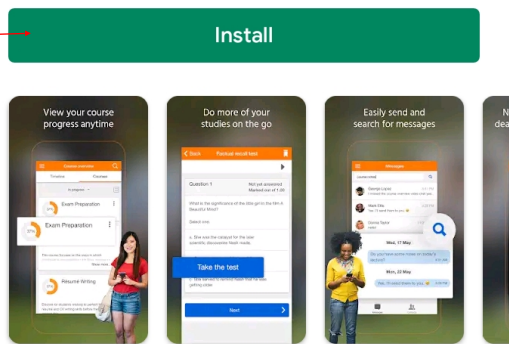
Install

View your course progress anytime

Course overview

Timeline

Courses

In progress

Exam Preparation

Exam Preparation

Read more

Resume Writing

Do more of your studies on the go

Back

Focused result test

Question 1

Not yet answered
Marked out of 1.00

What is the significance of the title girl in the film A Beautiful Mind?

Select one:

Take the test

Next

Easily send and search for messages

Messages

Wed, 17 May

Wed, 24 May

N
dea